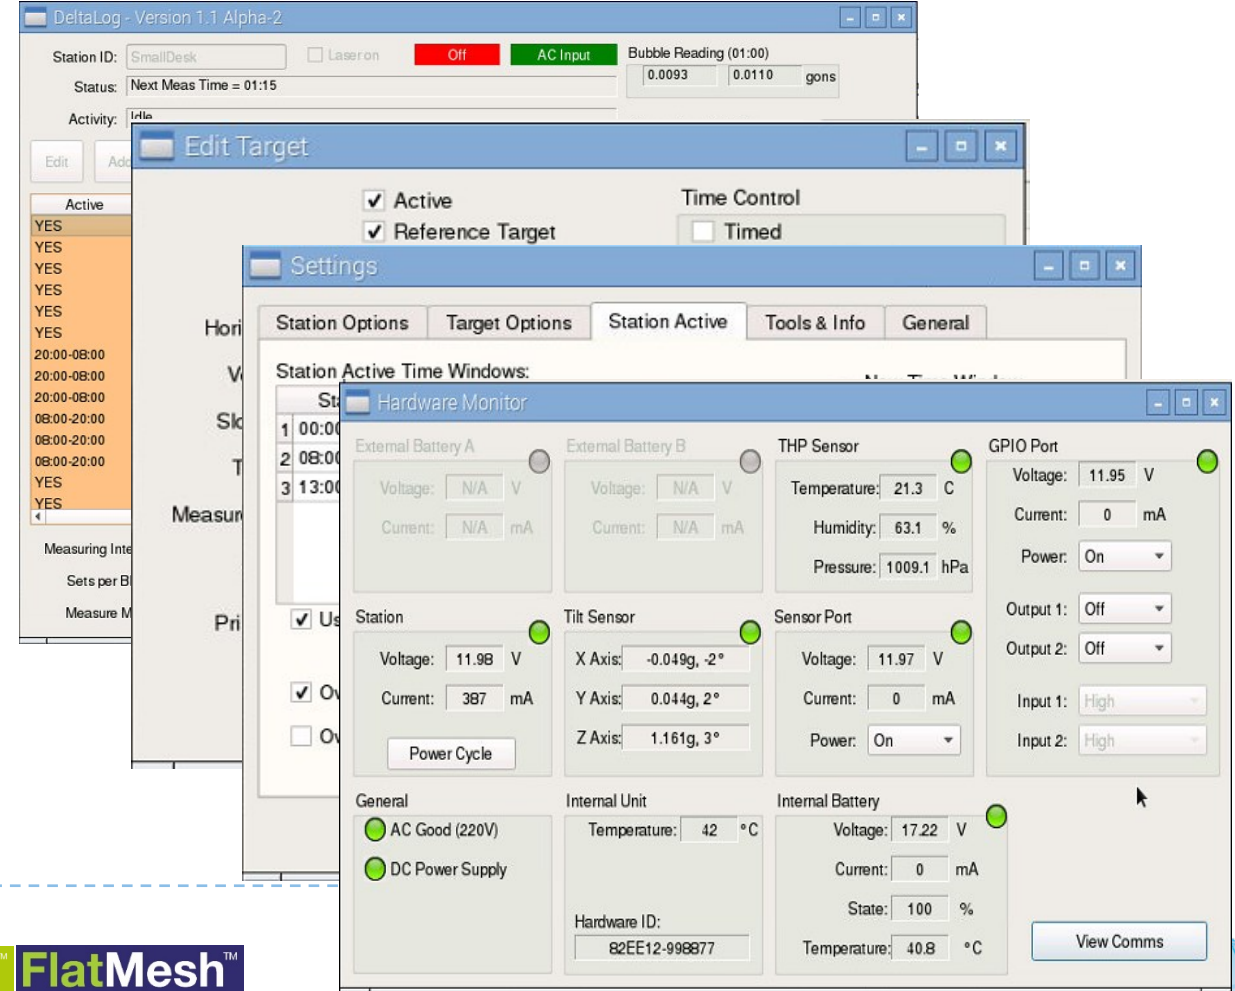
DeltaLog - Version 1.1 Alpha-2

Station ID: SmallDesk Laser on Off AC Input
Status: Next Meas Time = 01:15
Activity: Idle
Bubble Reading (01:00)
0.0093 0.0110 gons

Edit Add

| Active |
|---|
| YES |
| YES |
| YES |
| YES |
| YES |
| YES |
| 20:00-08:00 |
| 20:00-08:00 |
| 20:00-08:00 |
| 08:00-20:00 |
| 08:00-20:00 |
| 08:00-20:00 |
| YES |
| YES |

Measuring Inte
Sets per B
Measure M

Edit Target

Active
Reference Target
Time Control
Timed

Hori
V
Sk
T
Measur
Pri

Settings

Station Options Target Options Station Active Tools & Info General

Station Active Time Windows:

| | St |
|---|---|
| 1 | 00:00 |
| 2 | 08:00 |
| 3 | 13:00 |

Us
Ov
Ov

Hardware Monitor

External Battery A
Voltage: N/A V
Current: N/A mA

External Battery B
Voltage: N/A V
Current: N/A mA

THP Sensor
Temperature: 21.3 C
Humidity: 63.1 %
Pressure: 1009.1 hPa

GPIO Port
Voltage: 11.95 V
Current: 0 mA
Power: On
Output 1: Off
Output 2: Off
Input 1: High
Input 2: High

Station
Voltage: 11.98 V
Current: 387 mA
Power Cycle

Tilt Sensor
X Axis: -0.049g, -2°
Y Axis: 0.044g, 2°
Z Axis: 1.161g, 3°

Sensor Port
Voltage: 11.97 V
Current: 0 mA
Power: On

General
AC Good (220V)
DC Power Supply

Internal Unit
Temperature: 42 °C
Hardware ID:
82EE12-998877

Internal Battery
Voltage: 17.22 V
Current: 0 mA
State: 100 %
Temperature: 40.8 °C

View Comms

FlatMesh™